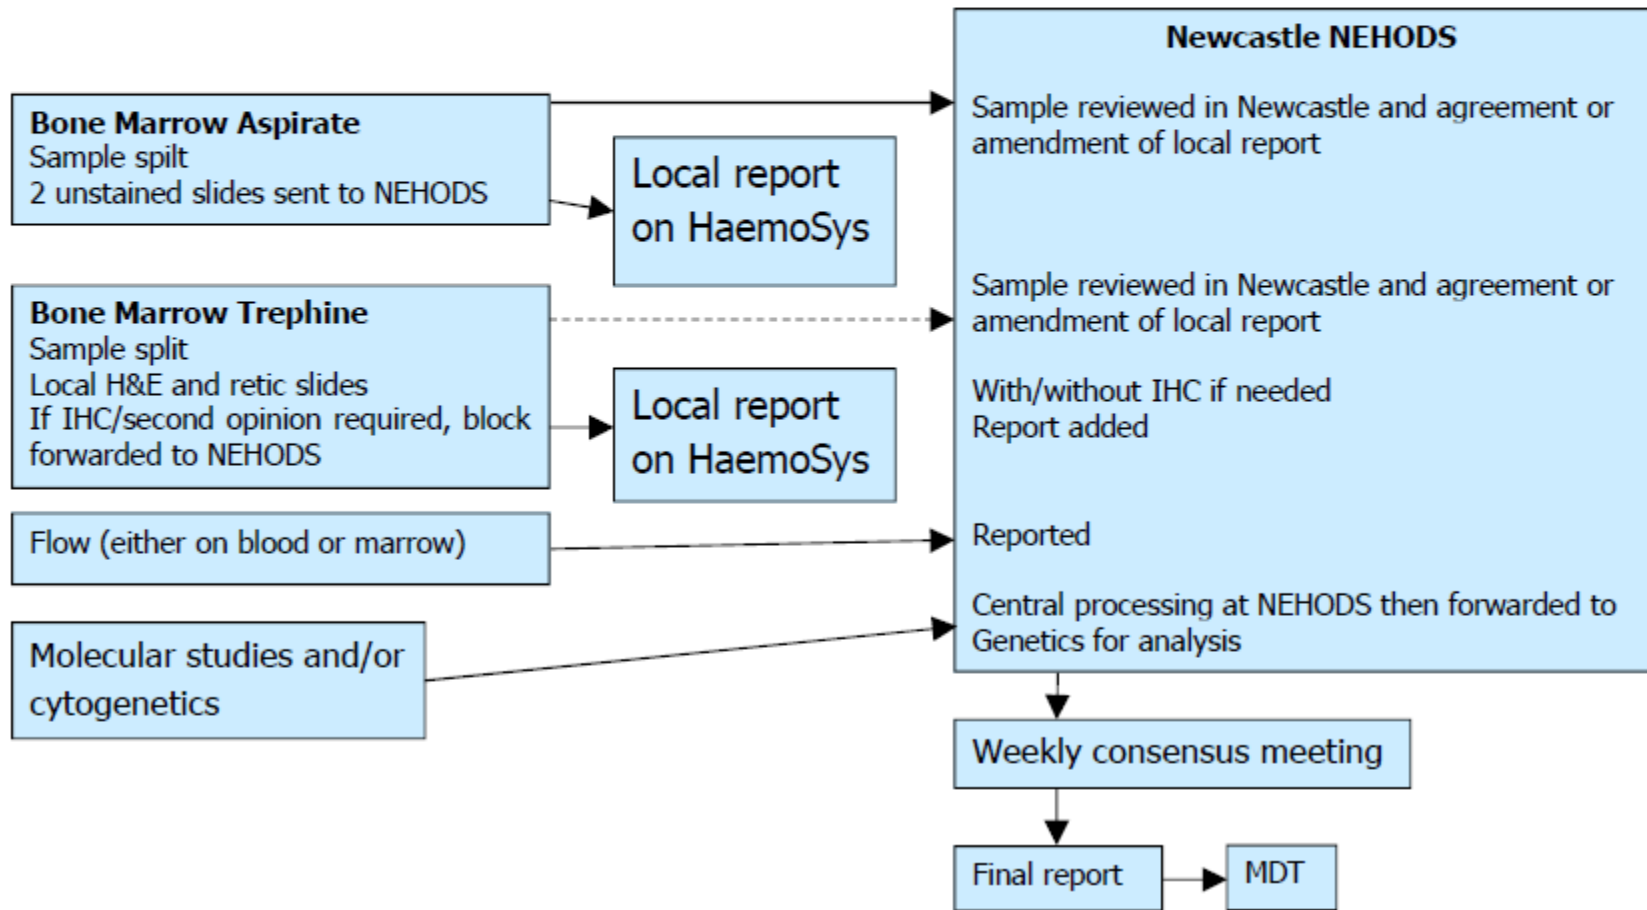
Bone Marrow Aspirate
Sample spilt
2 unstained slides sent to NEHODS

Local report on HaemoSys

Bone Marrow Trephine
Sample split
Local H&E and retic slides
If IHC/second opinion required, block forwarded to NEHODS

Local report on HaemoSys

Flow (either on blood or marrow)

Molecular studies and/or cytogenetics

Newcastle NEHODS

Sample reviewed in Newcastle and agreement or amendment of local report

Sample reviewed in Newcastle and agreement or amendment of local report

With/without IHC if needed
Report added

Reported

Central processing at NEHODS then forwarded to Genetics for analysis

Weekly consensus meeting

Final report

MDT